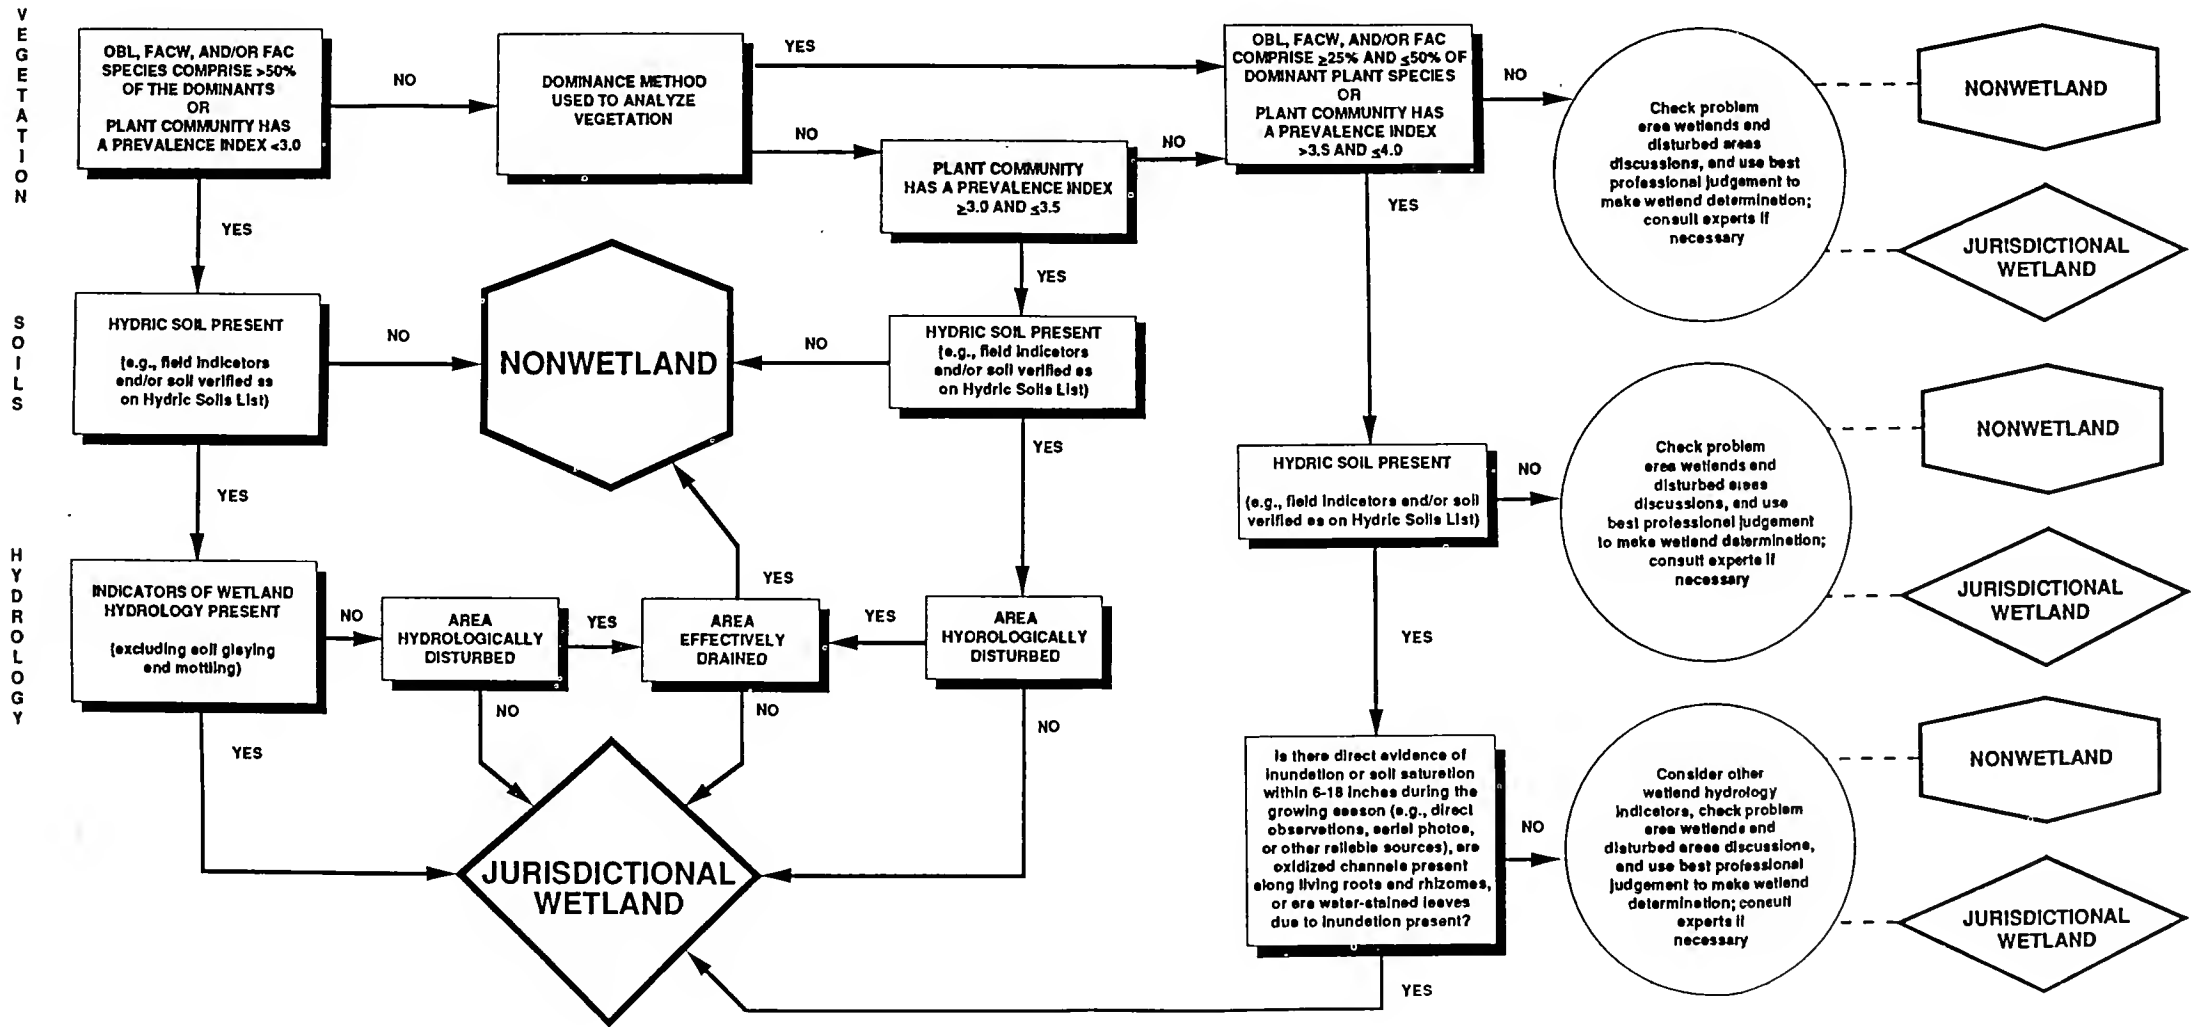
VEGETATION

OBL, FACW, AND/OR FAC SPECIES COMPRISE >50% OF THE DOMINANTS OR PLANT COMMUNITY HAS A PREVALENCE INDEX <3.0

NO

DOMINANCE METHOD USED TO ANALYZE VEGETATION

YES

OBL, FACW, AND/OR FAC COMPRISE $\geq$25% AND $\leq$50% OF DOMINANT PLANT SPECIES OR PLANT COMMUNITY HAS A PREVALENCE INDEX >3.5 AND $\leq$4.0

NO

Check problem area wetlands and disturbed areas discussions, and use best professional judgement to make wetland determination; consult experts if necessary

NONWETLAND

JURISDICTIONAL WETLAND

NO

PLANT COMMUNITY HAS A PREVALENCE INDEX $\geq$3.0 AND $\leq$3.5

NO

YES

YES

YES

SOILS

HYDRIC SOIL PRESENT

(e.g., field indicators and/or soil verified as on Hydric Soils List)

NO

NONWETLAND

NO

HYDRIC SOIL PRESENT (e.g., field indicators and/or soil verified as on Hydric Soils List)

YES

YES

HYDRIC SOIL PRESENT

(e.g., field indicators and/or soil verified as on Hydric Soils List)

NO

Check problem area wetlands and disturbed areas discussions, and use best professional judgement to make wetland determination; consult experts if necessary

NONWETLAND

JURISDICTIONAL WETLAND

HYDROLOGY

INDICATORS OF WETLAND HYDROLOGY PRESENT

(excluding soil gleying and mottling)

NO

AREA HYDROLOGICALLY DISTURBED

YES

AREA EFFECTIVELY DRAINED

YES

YES

AREA HYDROLOGICALLY DISTURBED

YES

NO

NO

NO

YES

YES

JURISDICTIONAL WETLAND

Is there direct evidence of inundation or soil saturation within 6-18 inches during the growing season (e.g., direct observations, aerial photos, or other reliable sources), are oxidized channels present along living roots and rhizomes, or are water-stained leaves due to inundation present?

NO

Consider other wetland hydrology indicators, check problem area wetlands and disturbed areas discussions, and use best professional judgement to make wetland determination; consult experts if necessary

NONWETLAND

JURISDICTIONAL WETLAND

YES